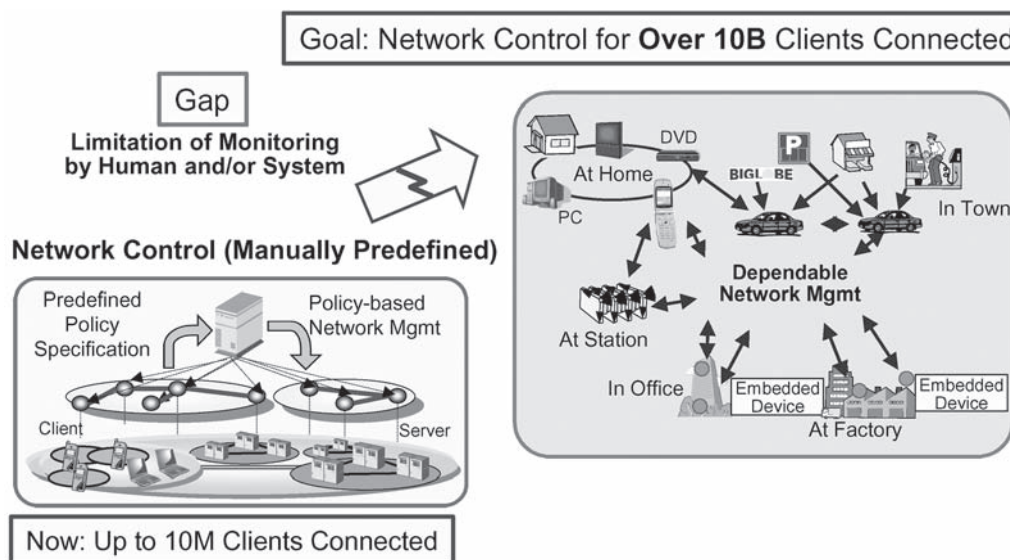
Goal: Network Control for **Over 10B** Clients Connected

Gap

**Limitation of Monitoring by Human and/or System**

DVD

At Home

PC

BIGLOBE

In Town

**Network Control (Manually Predefined)**

**Dependable Network Mgmt**

Predefined Policy Specification

Policy-based Network Mgmt

At Station

In Office

Embedded Device

Embedded Device

At Factory

Client

Server

Now: Up to 10M Clients Connected